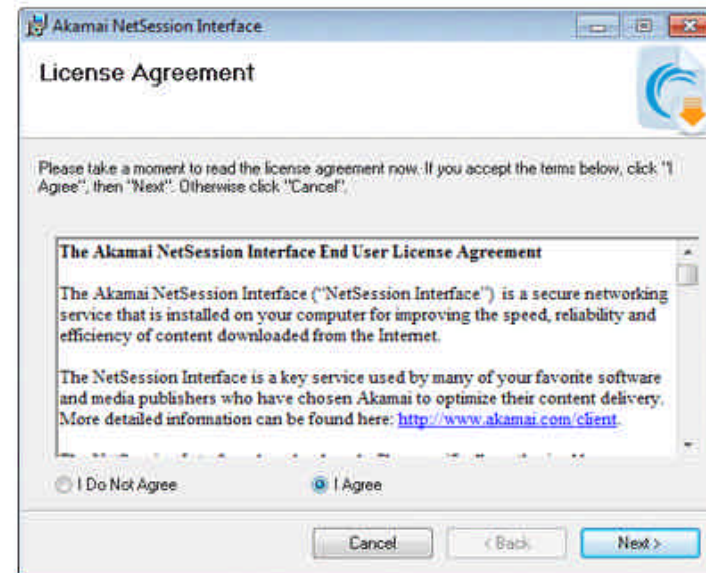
Akamai NetSession Interface

License Agreement

Please take a moment to read the license agreement now. If you accept the terms below, click "I Agree", then "Next". Otherwise click "Cancel".

The Akamai NetSession Interface End User License Agreement

The Akamai NetSession Interface ("NetSession Interface") is a secure networking service that is installed on your computer for improving the speed, reliability and efficiency of content downloaded from the Internet.

The NetSession Interface is a key service used by many of your favorite software and media publishers who have chosen Akamai to optimize their content delivery. More detailed information can be found here: http://www.akamai.com/client.

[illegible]

I Do Not Agree

I Agree

Cancel

< Back

Next >